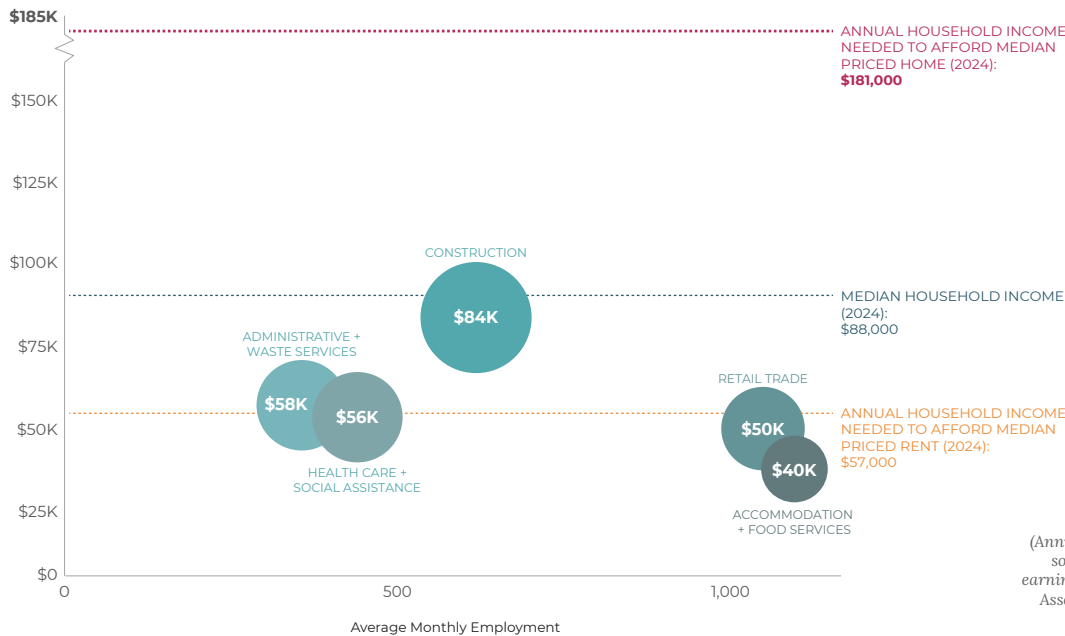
$185K
$150K
$125K
$100K
$75K
$50K
$25K
$0

ANNUAL HOUSEHOLD INCOME NEEDED TO AFFORD MEDIAN PRICED HOME (2024): $181,000

CONSTRUCTION
$84K

MEDIAN HOUSEHOLD INCOME (2024): $88,000

ADMINISTRATIVE + WASTE SERVICES
$58K
$56K
HEALTH CARE + SOCIAL ASSISTANCE

RETAIL TRADE
$50K
$40K
ACCOMMODATION + FOOD SERVICES

ANNUAL HOUSEHOLD INCOME NEEDED TO AFFORD MEDIAN PRICED RENT (2024): $57,000

(Ann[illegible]
so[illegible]
earnin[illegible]
Ass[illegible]

0
500
1,000
Average Monthly Employment